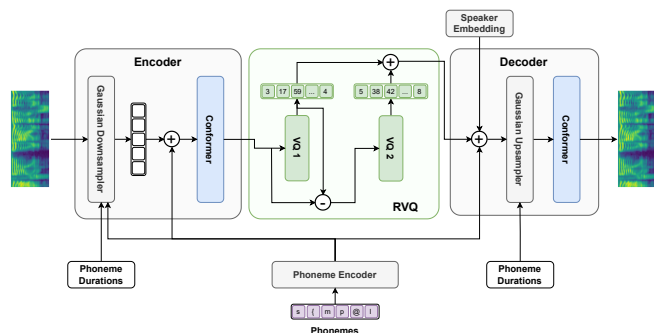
Speaker Embedding

Encoder

Gaussian Downsampler

Conformer

3 17 59 ... 4

5 38 42 ... 8

VQ 1

VQ 2

RVQ

Decoder

Gaussian Upsampler

Conformer

Phoneme Durations

Phoneme Encoder

Phoneme Durations

s { m p @ l

Phonemes